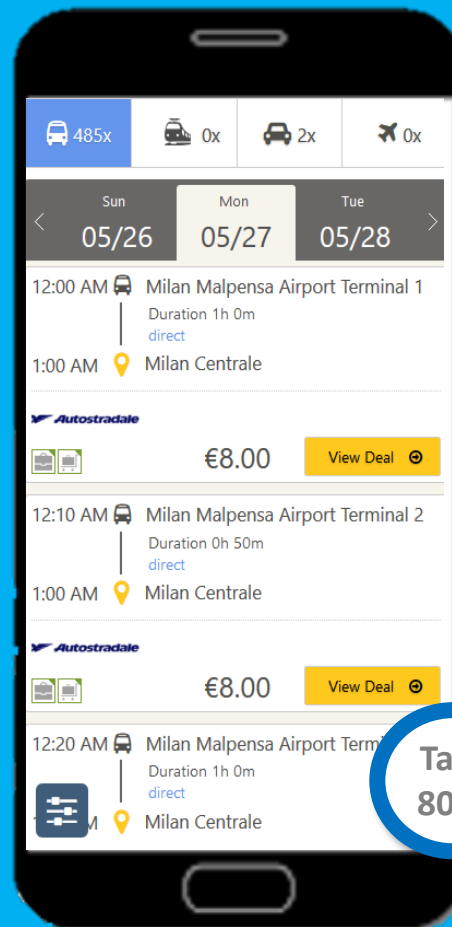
485x 0x 2x 0x

Sun
05/26

Mon
05/27

Tue
05/28

12:00 AM Milan Malpensa Airport Terminal 1
Duration 1h 0m
direct
1:00 AM Milan Centrale

Autostradale

€8.00 View Deal

12:10 AM Milan Malpensa Airport Terminal 2
Duration 0h 50m
direct
1:00 AM Milan Centrale

Autostradale

€8.00 View Deal

12:20 AM Milan Malpensa Airport Term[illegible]
Duration 1h 0m
direct
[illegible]M Milan Centrale

Ta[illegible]
80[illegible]